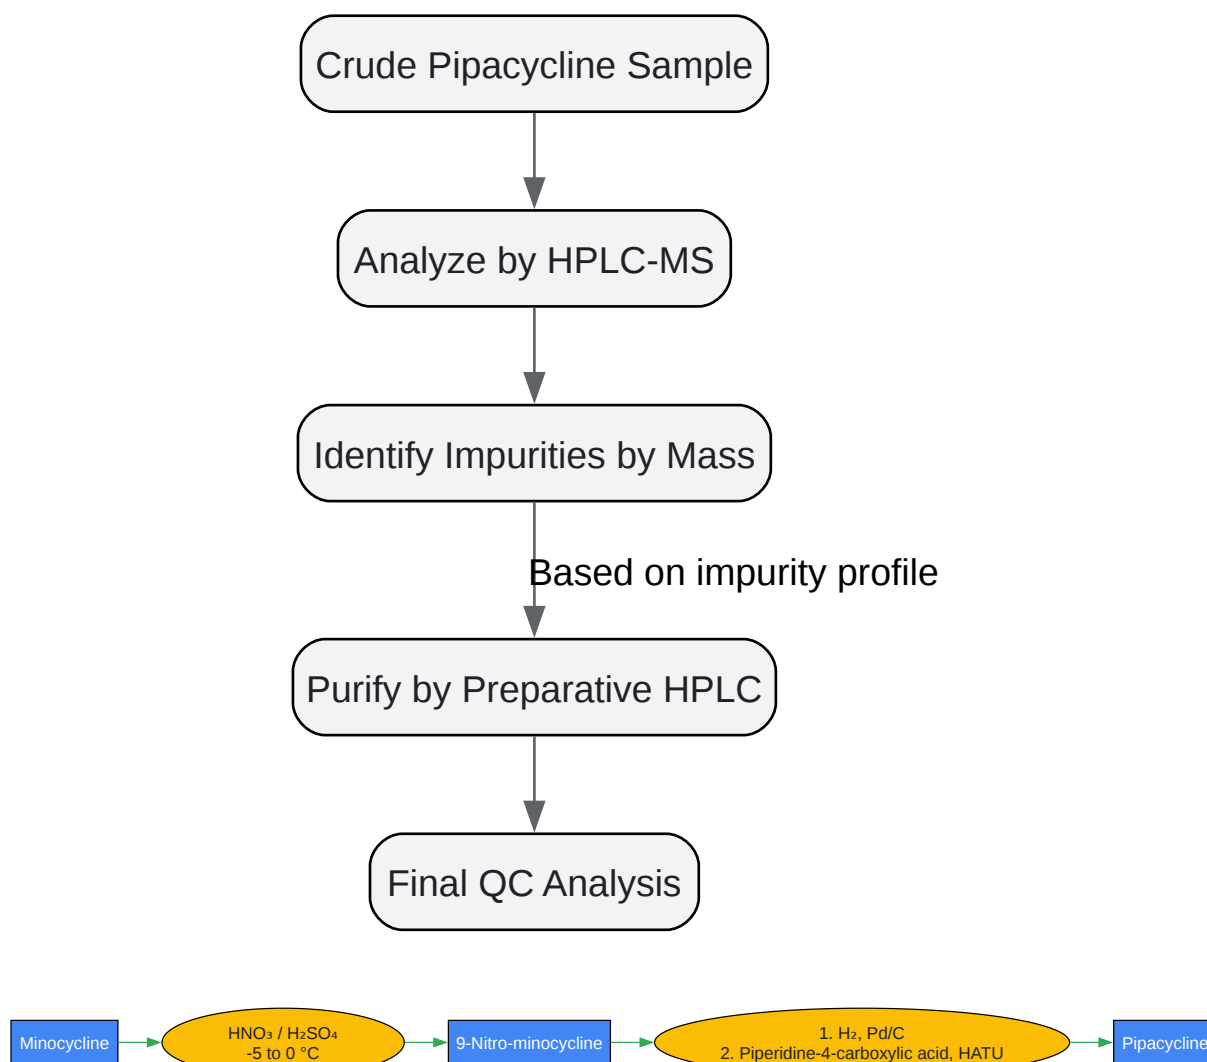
Crude Pipacycline Sample

Analyze by HPLC-MS

Identify Impurities by Mass

Based on impurity profile

Purify by Preparative HPLC

Final QC Analysis

Minocycline

$HNO_3$ / $H_2SO_4$
-5 to 0 °C

9-Nitro-minocycline

1. $H_2$, Pd/C
2. Piperidine-4-carboxylic acid, HATU

Pipacycline